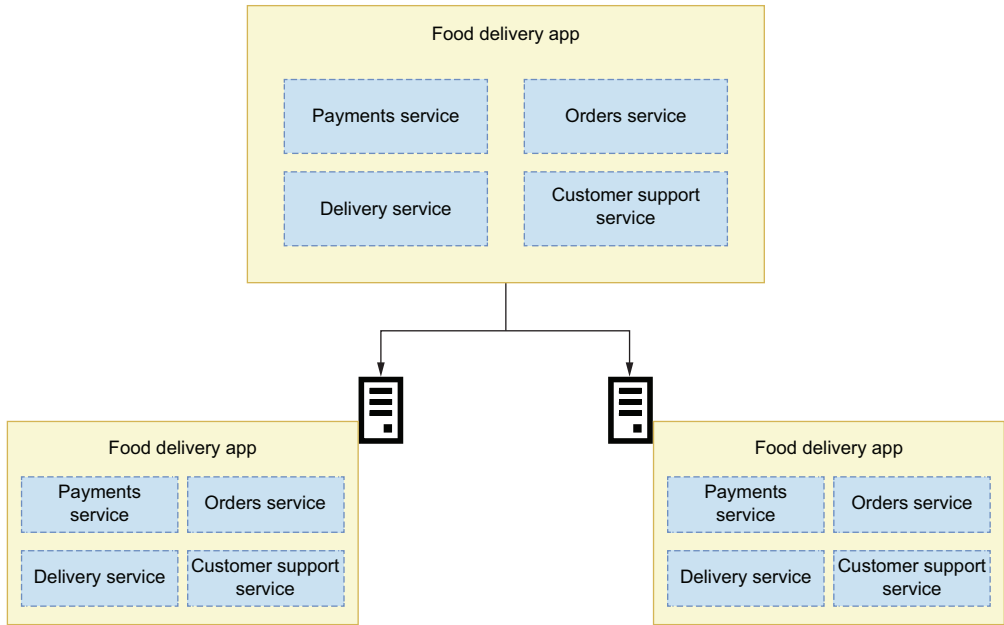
Food delivery app

Payments service

Orders service

Delivery service

Customer support service

Food delivery app

Payments service

Orders service

Delivery service

Customer support service

Food delivery app

Payments service

Orders service

Delivery service

Customer support service